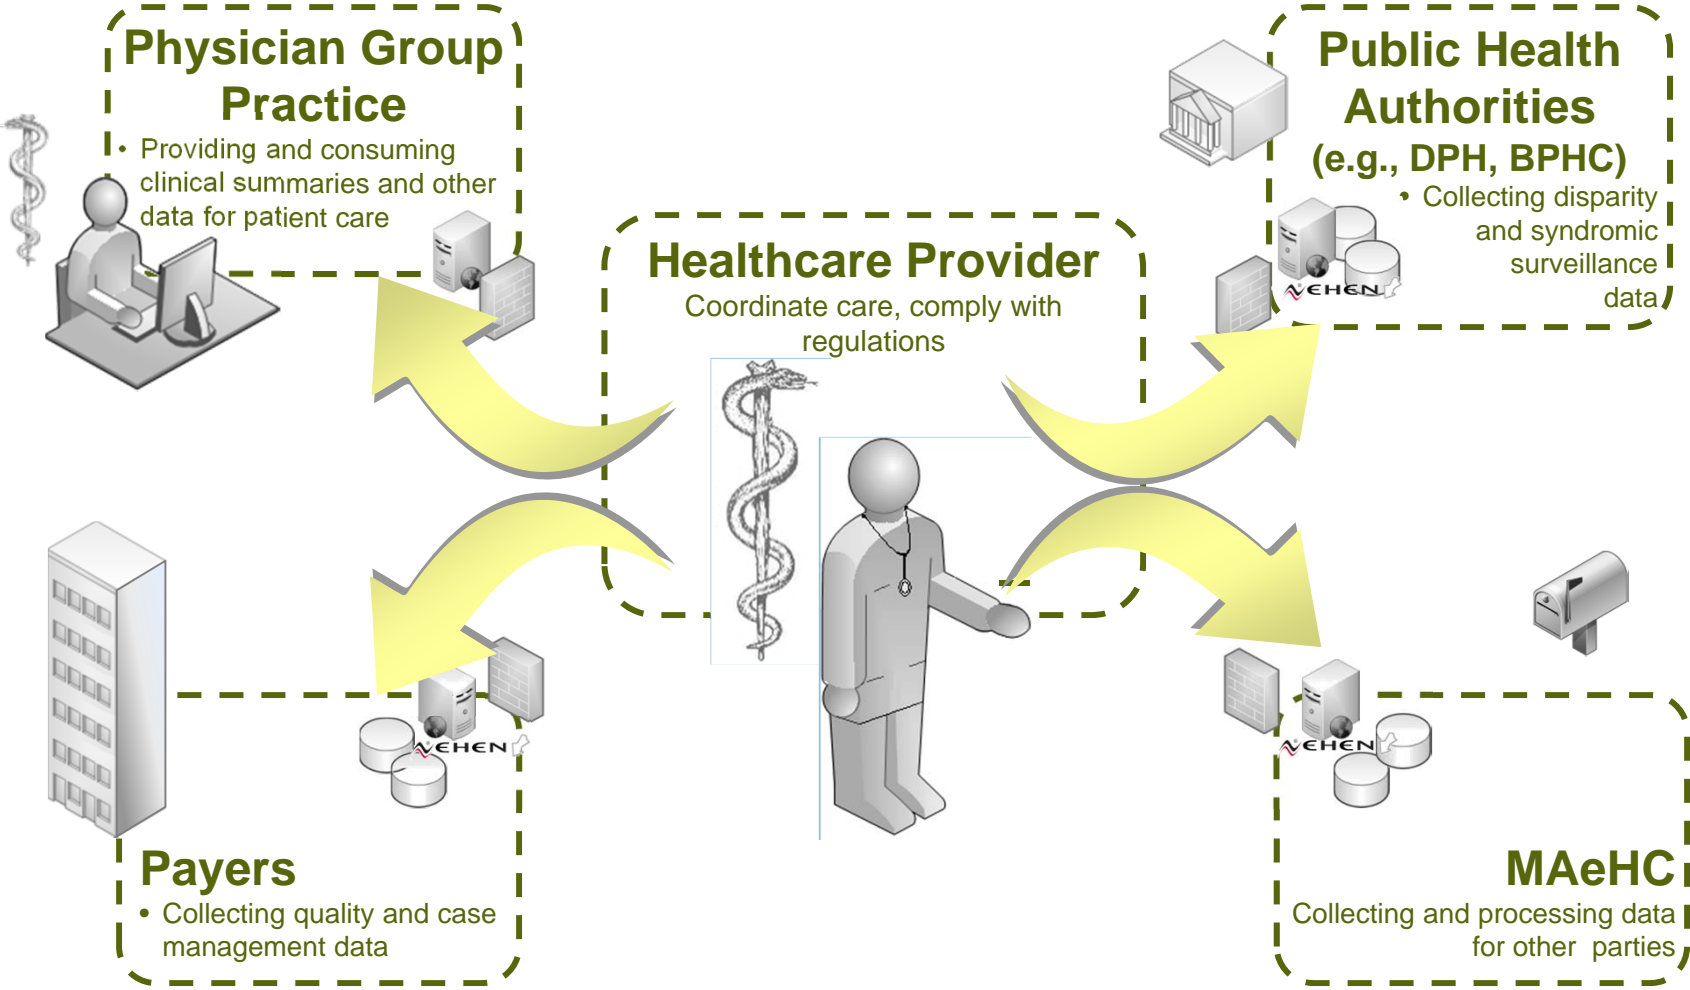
Physician Group Practice

• Providing and consuming clinical summaries and other data for patient care

Public Health Authorities (e.g., DPH, BPHC)

• Collecting disparity and syndromic surveillance data

NEHEN

Healthcare Provider

Coordinate care, comply with regulations

NEHEN

NEHEN

Payers

• Collecting quality and case management data

MAeHC

Collecting and processing data for other parties